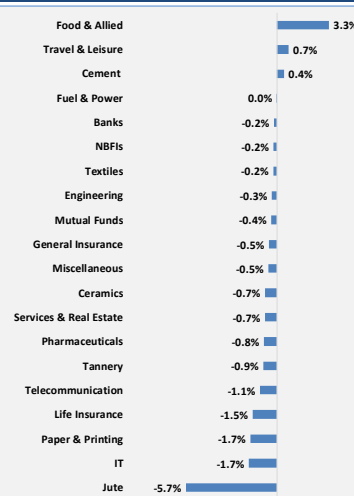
| Sector | Change |
|---|---|
| Food & Allied | 3.3% |
| Travel & Leisure | 0.7% |
| Cement | 0.4% |
| Fuel & Power | 0.0% |
| Banks | -0.2% |
| NBFIs | -0.2% |
| Textiles | -0.2% |
| Engineering | -0.3% |
| Mutual Funds | -0.4% |
| General Insurance | -0.5% |
| Miscellaneous | -0.5% |
| Ceramics | -0.7% |
| Services & Real Estate | -0.7% |
| Pharmaceuticals | -0.8% |
| Tannery | -0.9% |
| Telecommunication | -1.1% |
| Life Insurance | -1.5% |
| Paper & Printing | -1.7% |
| IT | -1.7% |
| Jute | -5.7% |